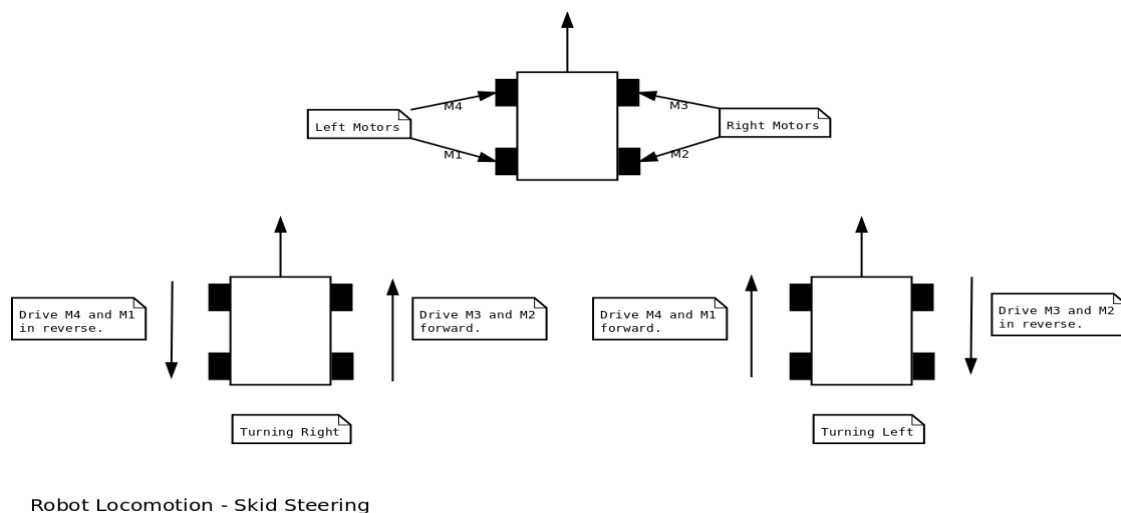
M4
Left Motors
M1
M3
Right Motors
M2

Drive M4 and M1 in reverse.

Drive M3 and M2 forward.

Turning Right

Drive M4 and M1 forward.

Drive M3 and M2 in reverse.

Turning Left

Robot Locomotion - Skid Steering